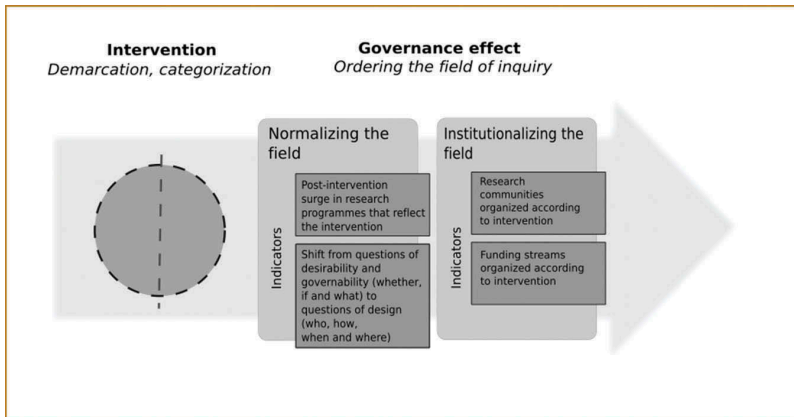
**Intervention**
*Demarcation, categorization*

**Governance effect**
*Ordering the field of inquiry*

Normalizing the field

Indicators

Post-intervention surge in research programmes that reflect the intervention

Shift from questions of desirability and governability (whether, if and what) to questions of design (who, how, when and where)

Institutionalizing the field

Indicators

Research communities organized according to intervention

Funding streams organized according to intervention